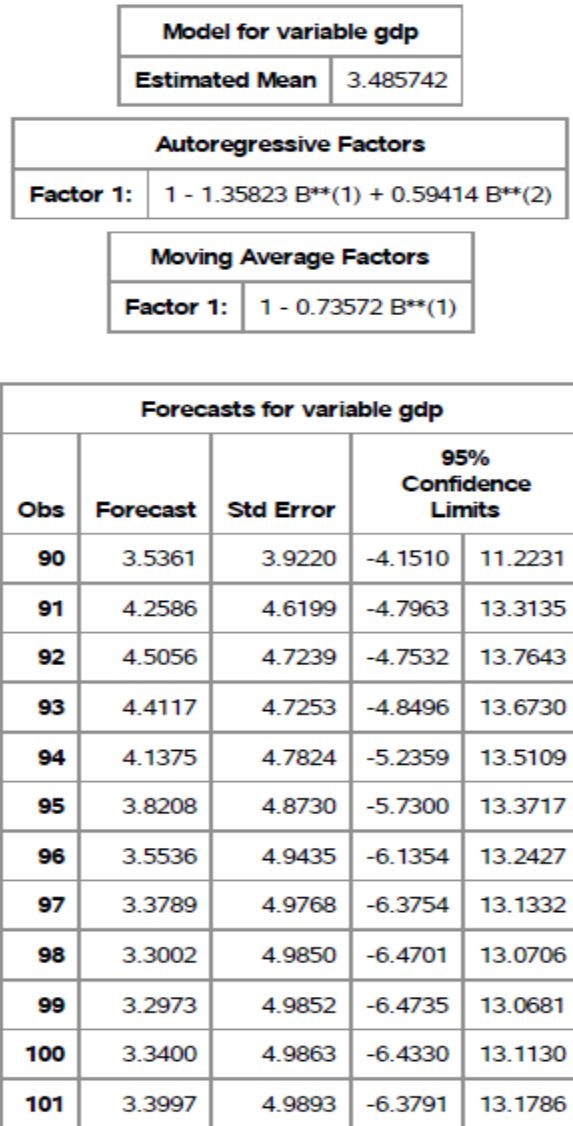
| Model for variable gdp | |
|---|---|
| Estimated Mean | 3.485742 |

| Autoregressive Factors | |
|---|---|
| Factor 1: | 1 - 1.35823 B**(1) + 0.59414 B**(2) |

| Moving Average Factors | |
|---|---|
| Factor 1: | 1 - 0.73572 B**(1) |

Forecasts for variable gdp

| Obs | Forecast | Std Error | 95% Confidence Limits | |
|---|---|---|---|---|
| 90 | 3.5361 | 3.9220 | -4.1510 | 11.2231 |
| 91 | 4.2586 | 4.6199 | -4.7963 | 13.3135 |
| 92 | 4.5056 | 4.7239 | -4.7532 | 13.7643 |
| 93 | 4.4117 | 4.7253 | -4.8496 | 13.6730 |
| 94 | 4.1375 | 4.7824 | -5.2359 | 13.5109 |
| 95 | 3.8208 | 4.8730 | -5.7300 | 13.3717 |
| 96 | 3.5536 | 4.9435 | -6.1354 | 13.2427 |
| 97 | 3.3789 | 4.9768 | -6.3754 | 13.1332 |
| 98 | 3.3002 | 4.9850 | -6.4701 | 13.0706 |
| 99 | 3.2973 | 4.9852 | -6.4735 | 13.0681 |
| 100 | 3.3400 | 4.9863 | -6.4330 | 13.1130 |
| 101 | 3.3997 | 4.9893 | -6.3791 | 13.1786 |